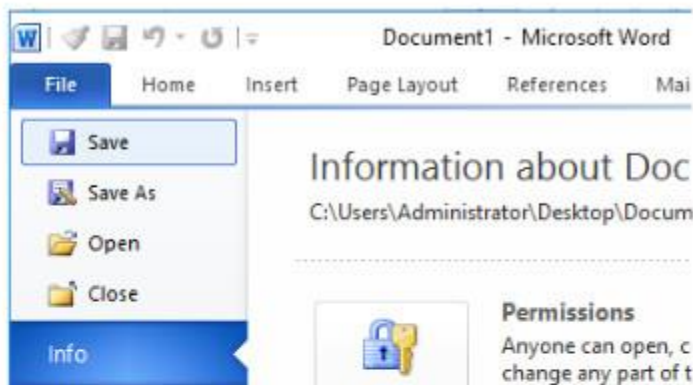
Document1 - Microsoft Word

File
Home
Insert
Page Layout
References
Mai

Save
Save As
Open
Close
Info

Information about Doc
C:\Users\Administrator\Desktop\Docum

Permissions
Anyone can open, c
change any part of t